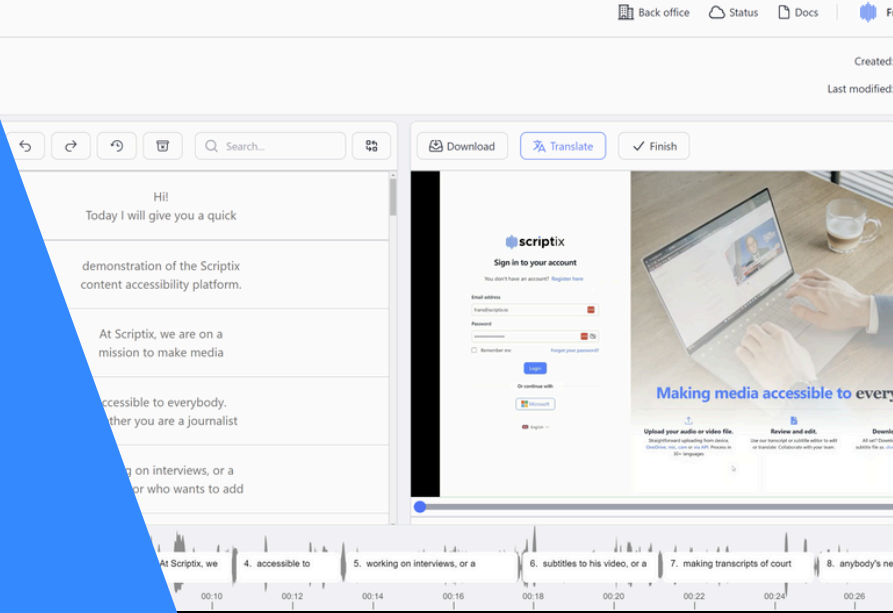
Back office Status Docs F

Created:
Last modified:

Search...

Download Translate Finish

Hi!
Today I will give you a quick

demonstration of the Scriptix content accessibility platform.

At Scriptix, we are on a mission to make media

ccessible to everybody.
ther you are a journalist

g on interviews, or a
or who wants to add

scriptix
Sign in to your account
You don't have an account? Register here
Email address
Password
Remember me
Forgot your password?
Login
Or continue with
Microsoft
English

Making media accessible to every

Upload your audio or video file.
Straightforward uploading from device, OneDrive, mic, com or via API. Process in 30+ languages.

Review and edit.
Use our transcript or subtitle editor to edit or translate. Collaborate with your team.

Down
All set? Downl subtitle file as

At Scriptix, we 4. accessible to 5. working on interviews, or a 6. subtitles to his video, or a 7. making transcripts of court 8. anybody's ne

00:10 00:12 00:14 00:16 00:18 00:20 00:22 00:24 00:26